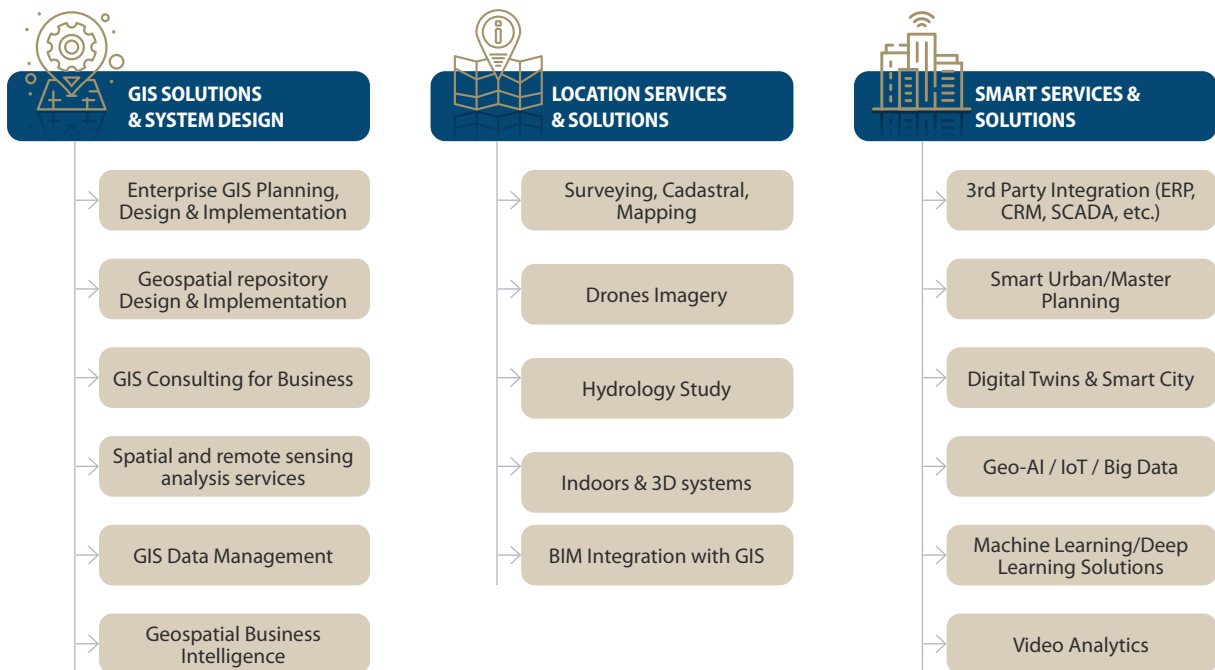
GIS SOLUTIONS & SYSTEM DESIGN

Enterprise GIS Planning, Design & Implementation

Geospatial repository Design & Implementation

GIS Consulting for Business

Spatial and remote sensing analysis services

GIS Data Management

Geospatial Business Intelligence

LOCATION SERVICES & SOLUTIONS

Surveying, Cadastral, Mapping

Drones Imagery

Hydrology Study

Indoors & 3D systems

BIM Integration with GIS

SMART SERVICES & SOLUTIONS

3rd Party Integration (ERP, CRM, SCADA, etc.)

Smart Urban/Master Planning

Digital Twins & Smart City

Geo-AI / IoT / Big Data

Machine Learning/Deep Learning Solutions

Video Analytics